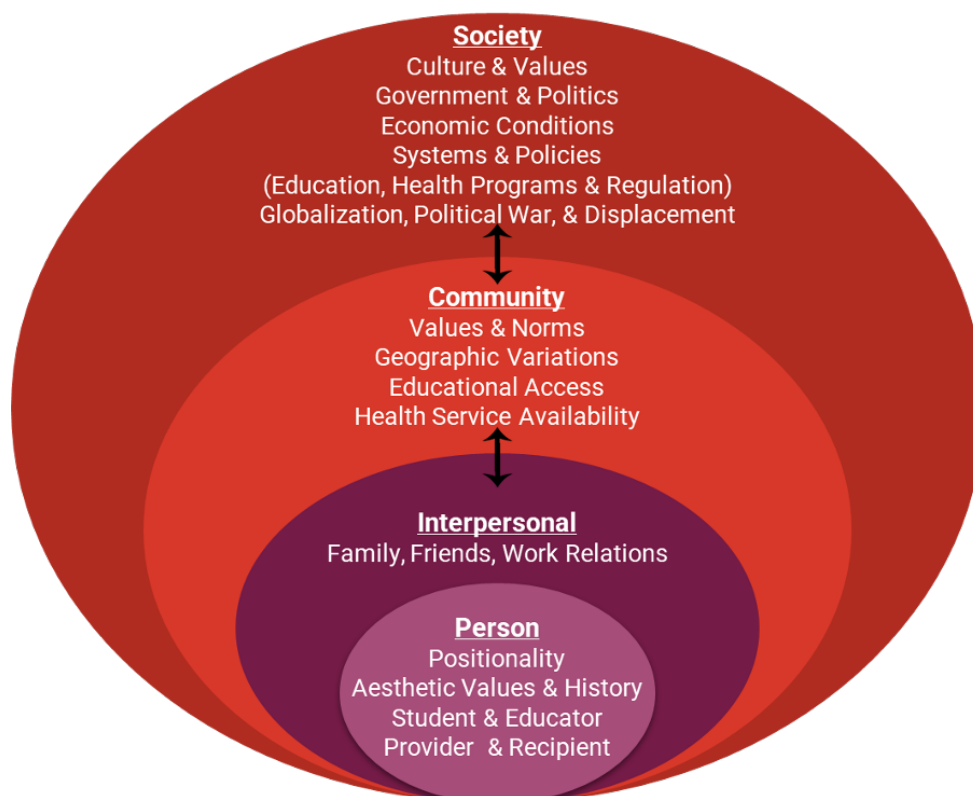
Society
Culture & Values
Government & Politics
Economic Conditions
Systems & Policies
(Education, Health Programs & Regulation)
Globalization, Political War, & Displacement

Community
Values & Norms
Geographic Variations
Educational Access
Health Service Availability

Interpersonal
Family, Friends, Work Relations

Person
Positionality
Aesthetic Values & History
Student & Educator
Provider & Recipient